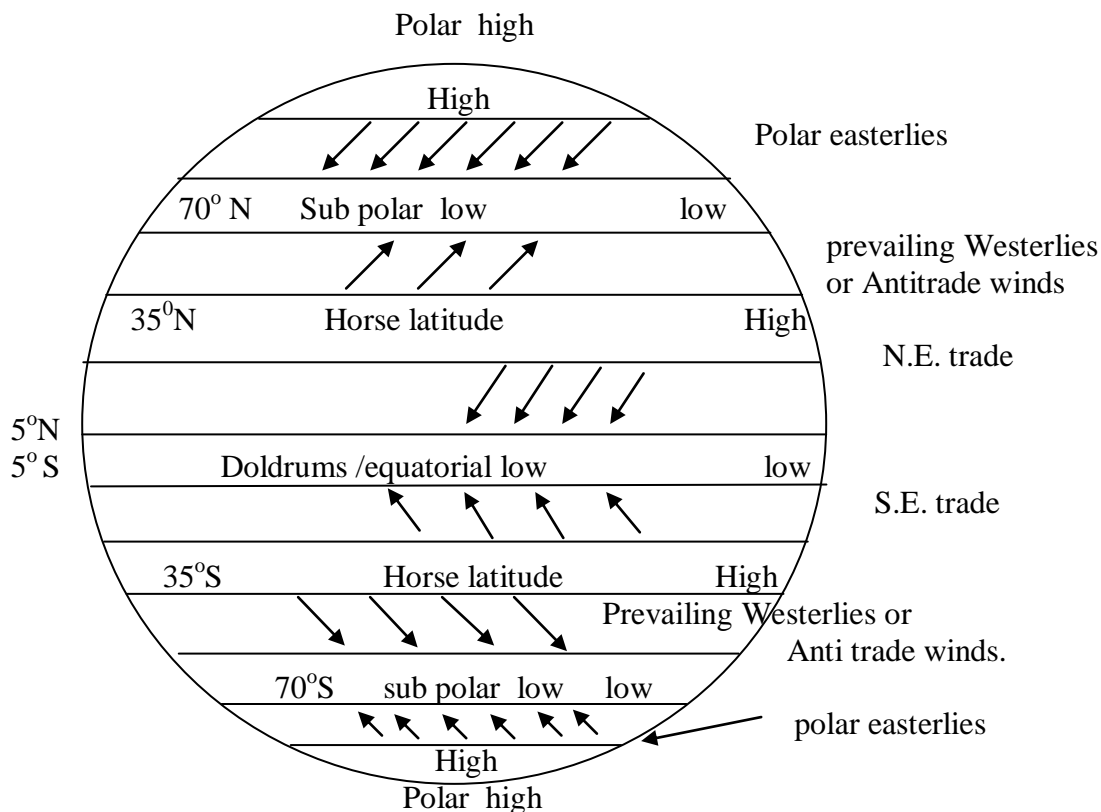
Polar high

High

Polar easterlies

$70^{o}$ N Sub polar low low

prevailing Westerlies or Antitrade winds

$35^{0}$N Horse latitude High

N.E. trade

$5^{o}$N
$5^{o}$ S Doldrums /equatorial low low

S.E. trade

$35^{o}$S Horse latitude High

Prevailing Westerlies or Anti trade winds.

$70^{o}$S sub polar low low

polar easterlies

High

Polar high